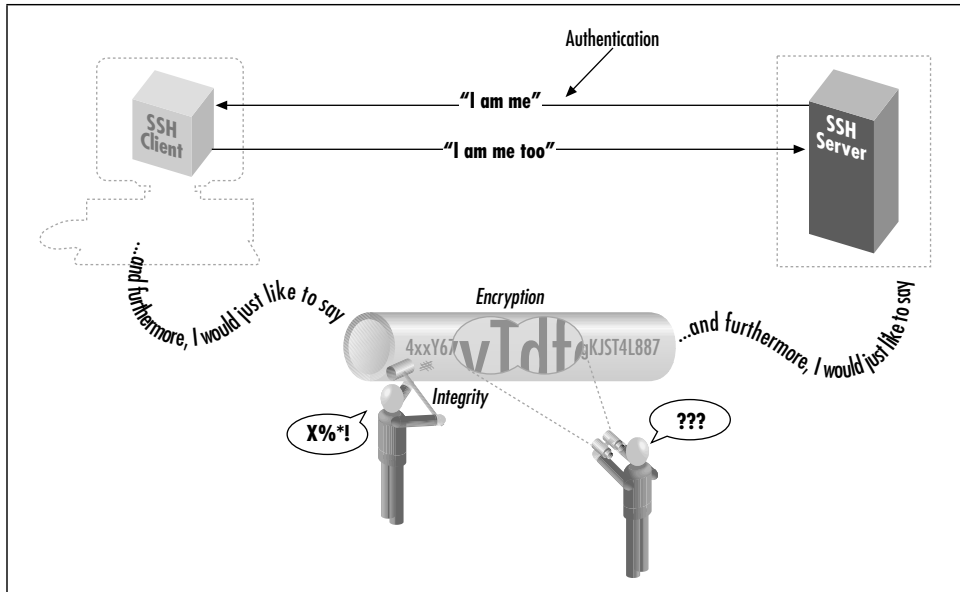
Authentication

SSH Client

"I am me"

"I am me too"

SSH Server

...and furthermore, I would just like to say

Encryption

4xxY67 vTdt gKJST4L887

...and furthermore, I would just like to say

Integrity

X%*!

???